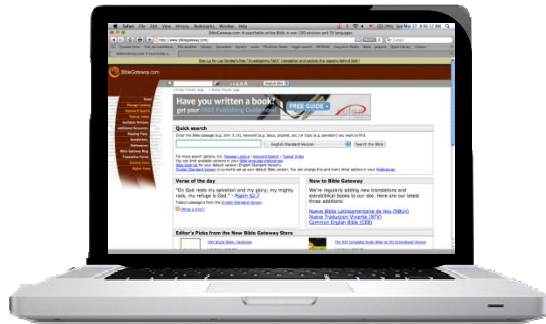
Safari File Edit View History Bookmarks Window Help

BibleGateway.com: A searchable online Bible in over 100 versions and 50 languages.

http://www.biblegateway.com/

BibleGateway.com

Have you written a book?

get your FREE Publishing Guide now!

FREE GUIDE

Quick search

English Standard Version

Search the Bible

Verse of the day

"On God rests my salvation and my glory; my mighty rock, my refuge is God." - Psalm 62:7

New to Bible Gateway

We're regularly adding new translations and extrabiblical books to our site. Here are our latest three additions:

Nueva Biblia Latinoamericana de Hoy (NBLH)

Nueva Traducción Viviente (NTV)

Common English Bible (CEB)

Editor's Picks from the New Bible Gateway Store